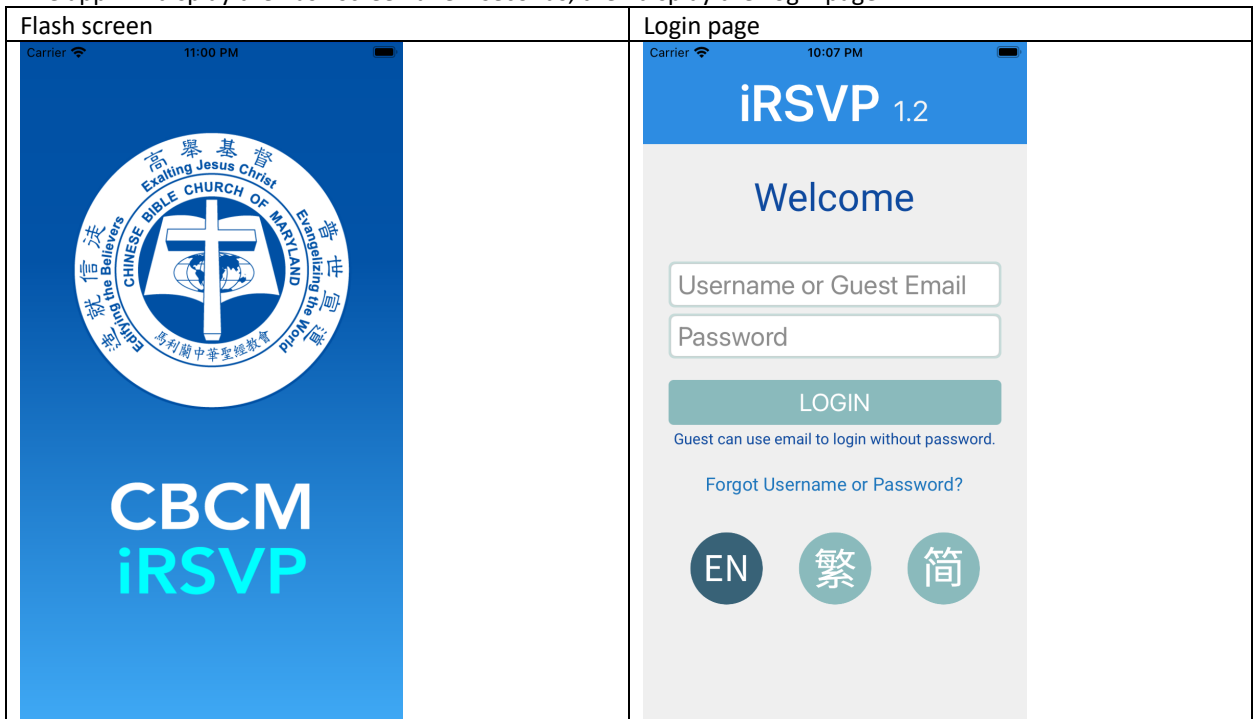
| Flash screen | Login page |
|---|---|
| Carrier 11:00 PM<br>高舉基督 Exalting Jesus Christ<br>CHINESE BIBLE CHURCH OF MARYLAND<br>造就信徒 Edifying the Believers<br>普世宣道 Evangelizing the World<br>馬利蘭中華聖經教會<br>CBCM<br>iRSVP | Carrier 10:07 PM<br>iRSVP 1.2<br>Welcome<br>Username or Guest Email<br>Password<br>LOGIN<br>Guest can use email to login without password.<br>Forgot Username or Password?<br>EN 繁 简 |